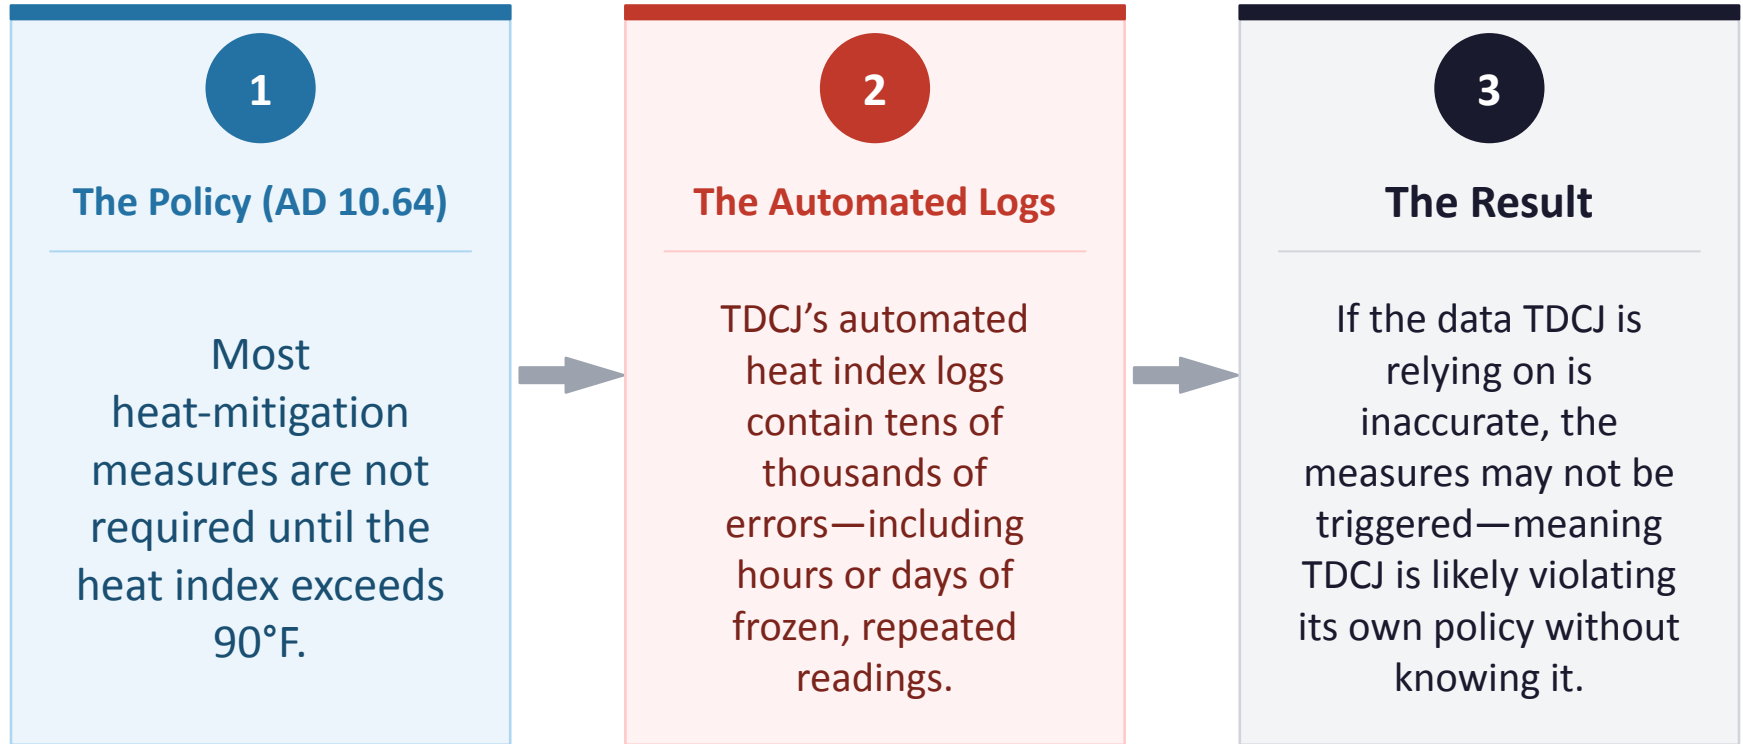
1

The Policy (AD 10.64)

Most heat-mitigation measures are not required until the heat index exceeds 90°F.

2

The Automated Logs

TDCJ’s automated heat index logs contain tens of thousands of errors—including hours or days of frozen, repeated readings.

3

The Result

If the data TDCJ is relying on is inaccurate, the measures may not be triggered—meaning TDCJ is likely violating its own policy without knowing it.